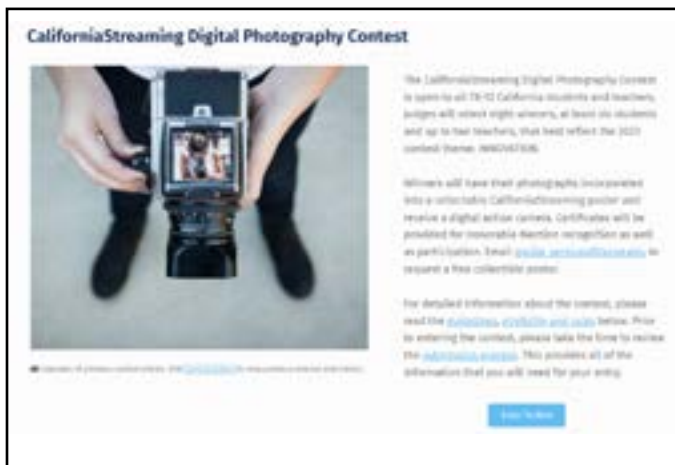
CaliforniaStreaming Digital Photography Contest

The CaliforniaStreaming Digital Photography Contest is open to all TK-12 California students and teachers. Judges will select eight winners, at least six students and up to two teachers, that best reflect the 2023 contest theme: INNOVATION.

Winners will have their photographs incorporated into a collectable CaliforniaStreaming poster and receive a digital action camera. Certificates will be provided for Honorable Mention recognition as well as participation. Email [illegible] to request a free collectible poster.

For detailed information about the contest, please read the guidelines, eligibility and rules below. Prior to entering the contest, please take the time to review the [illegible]. This provides all of the information that you will need for your entry.

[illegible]

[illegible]